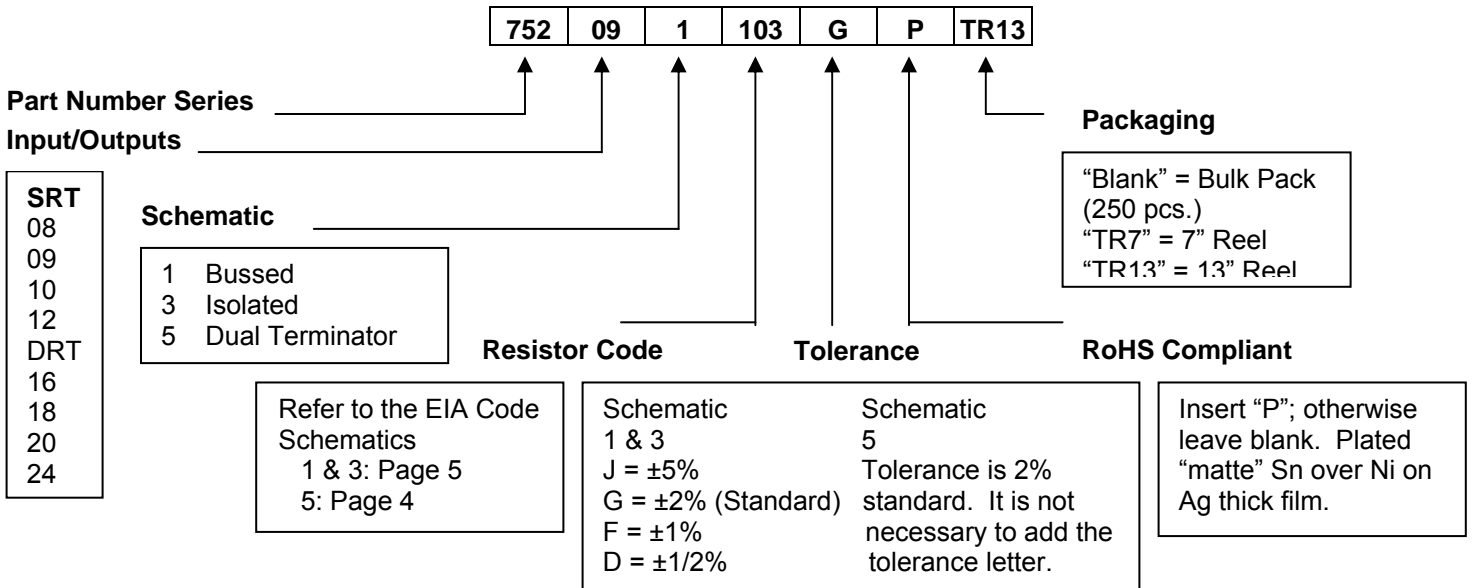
| 752 | 09 | 1 | 103 | G | P | TR13 |
|---|---|---|---|---|---|---|

**Part Number Series**

**Input/Outputs**

**SRT**
08
09
10
12
DRT
16
18
20
24

**Schematic**

1 Bussed
3 Isolated
5 Dual Terminator

**Resistor Code**

Refer to the EIA Code Schematics
1 & 3: Page 5
5: Page 4

**Tolerance**

Schematic
1 & 3
J = ±5%
G = ±2% (Standard)
F = ±1%
D = ±1/2%

Schematic
5
Tolerance is 2% standard. It is not necessary to add the tolerance letter.

**RoHS Compliant**

Insert "P"; otherwise leave blank. Plated "matte" Sn over Ni on Ag thick film.

**Packaging**

"Blank" = Bulk Pack (250 pcs.)
"TR7" = 7" Reel
"TR13" = 13" Reel